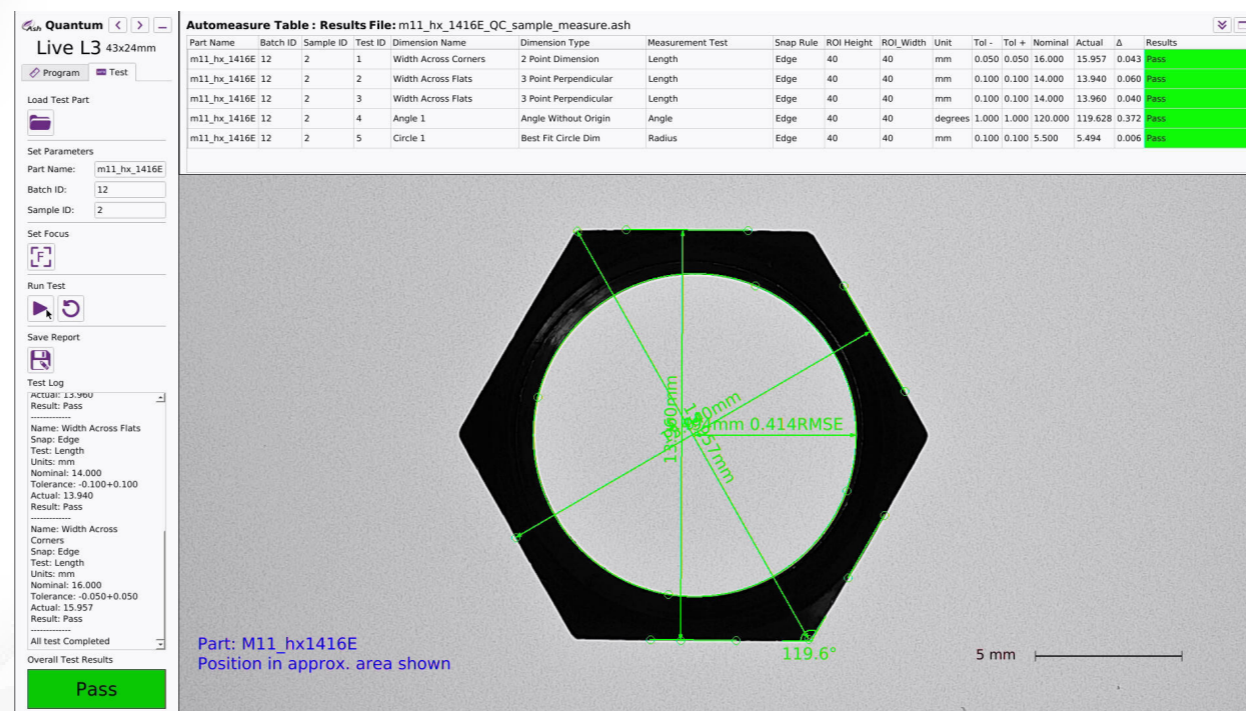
Ash Quantum < > –

Live L3 43x24mm

Program Test

Load Test Part

Set Parameters

Part Name: m11_hx_1416E

Batch ID: 12

Sample ID: 2

Set Focus

Run Test

Save Report

Test Log

Actual: 13.960
Result: Pass
------------
Name: Width Across Flats
Snap: Edge
Test: Length
Units: mm
Nominal: 14.000
Tolerance: -0.100+0.100
Actual: 13.940
Result: Pass
------------
Name: Width Across Corners
Snap: Edge
Test: Length
Units: mm
Nominal: 16.000
Tolerance: -0.050+0.050
Actual: 15.957
Result: Pass
------------
All test Completed

Overall Test Results

Pass

Automeasure Table : Results File: m11_hx_1416E_QC_sample_measure.ash

| Part Name | Batch ID | Sample ID | Test ID | Dimension Name | Dimension Type | Measurement Test | Snap Rule | ROI Height | ROI_Width | Unit | Tol - | Tol + | Nominal | Actual | Δ | Results |
|---|---|---|---|---|---|---|---|---|---|---|---|---|---|---|---|---|
| m11_hx_1416E | 12 | 2 | 1 | Width Across Corners | 2 Point Dimension | Length | Edge | 40 | 40 | mm | 0.050 | 0.050 | 16.000 | 15.957 | 0.043 | Pass |
| m11_hx_1416E | 12 | 2 | 2 | Width Across Flats | 3 Point Perpendicular | Length | Edge | 40 | 40 | mm | 0.100 | 0.100 | 14.000 | 13.940 | 0.060 | Pass |
| m11_hx_1416E | 12 | 2 | 3 | Width Across Flats | 3 Point Perpendicular | Length | Edge | 40 | 40 | mm | 0.100 | 0.100 | 14.000 | 13.960 | 0.040 | Pass |
| m11_hx_1416E | 12 | 2 | 4 | Angle 1 | Angle Without Origin | Angle | Edge | 40 | 40 | degrees | 1.000 | 1.000 | 120.000 | 119.628 | 0.372 | Pass |
| m11_hx_1416E | 12 | 2 | 5 | Circle 1 | Best Fit Circle Dim | Radius | Edge | 40 | 40 | mm | 0.100 | 0.100 | 5.500 | 5.494 | 0.006 | Pass |

13.960mm
13.940mm
5.494mm 0.414RMSE
15.957mm

119.6°

Part: M11_hx1416E
Position in approx. area shown

5 mm